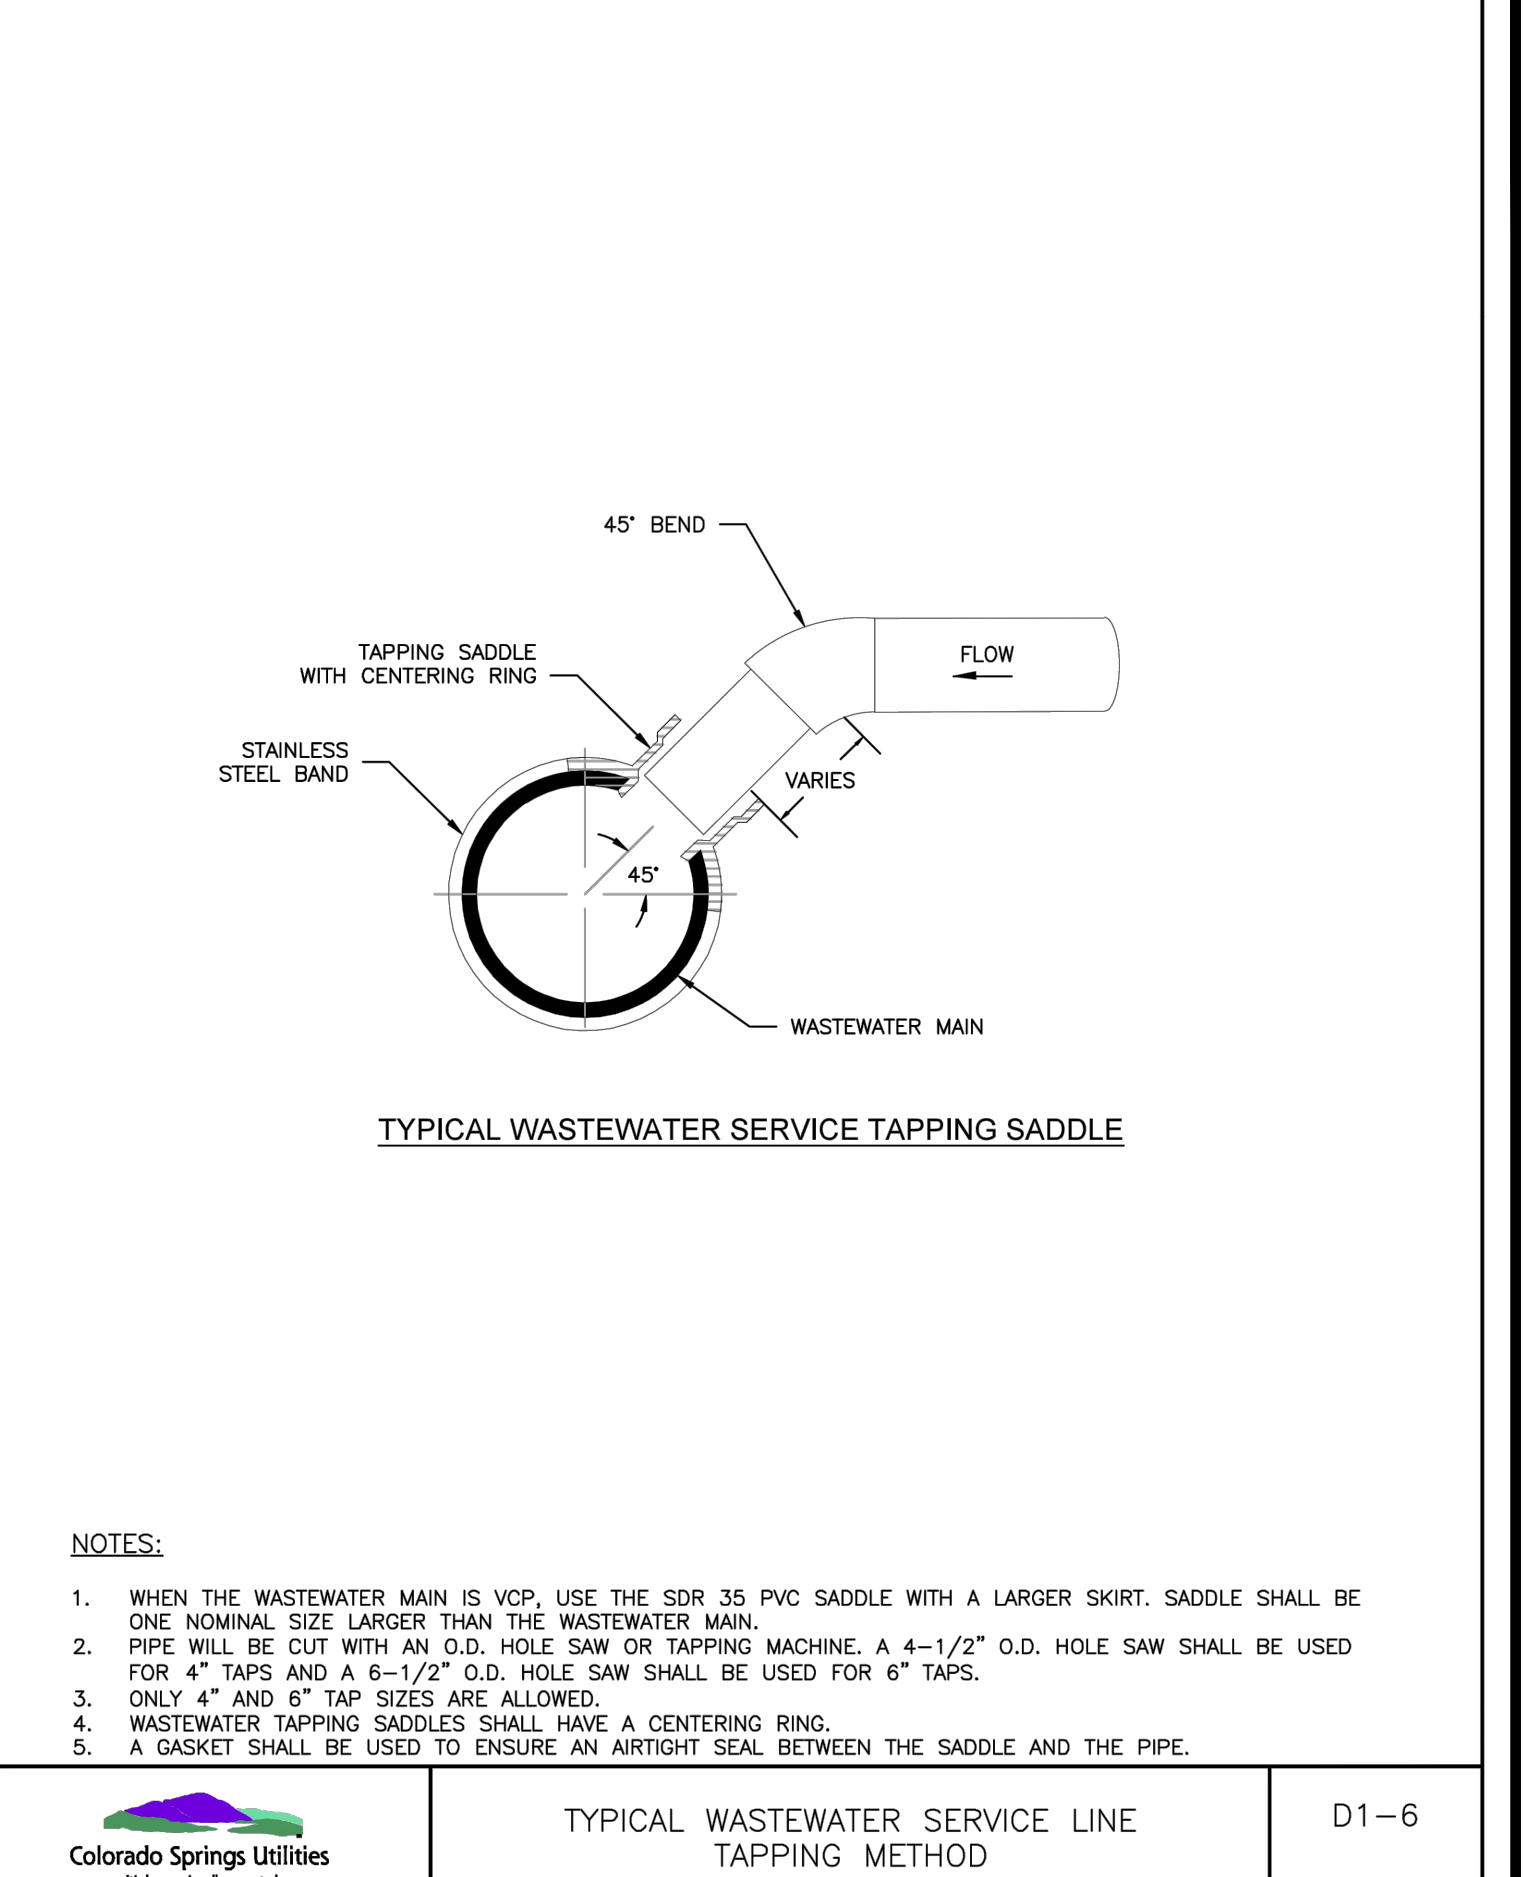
45° BEND

TAPPING SADDLE WITH CENTERING RING

STAINLESS STEEL BAND

FLOW

VARIES

45°

WASTEWATER MAIN

TYPICAL WASTEWATER SERVICE TAPPING SADDLE

NOTES:

1. WHEN THE WASTEWATER MAIN IS VCP, USE THE SDR 35 PVC SADDLE WITH A LARGER SKIRT. SADDLE SHALL BE ONE NOMINAL SIZE LARGER THAN THE WASTEWATER MAIN.
2. PIPE WILL BE CUT WITH AN O.D. HOLE SAW OR TAPPING MACHINE. A 4–1/2" O.D. HOLE SAW SHALL BE USED FOR 4" TAPS AND A 6–1/2" O.D. HOLE SAW SHALL BE USED FOR 6" TAPS.
3. ONLY 4" AND 6" TAP SIZES ARE ALLOWED.
4. WASTEWATER TAPPING SADDLES SHALL HAVE A CENTERING RING.
5. A GASKET SHALL BE USED TO ENSURE AN AIRTIGHT SEAL BETWEEN THE SADDLE AND THE PIPE.

Colorado Springs Utilities
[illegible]

TYPICAL WASTEWATER SERVICE LINE TAPPING METHOD

D1–6